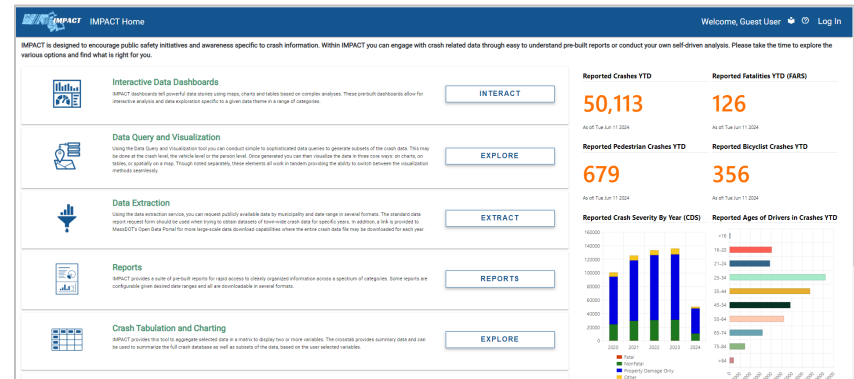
IMPACT IMPACT Home

Welcome, Guest User Log In

IMPACT is designed to encourage public safety initiatives and awareness specific to crash information. Within IMPACT you can engage with crash related data through easy to understand pre-built reports or conduct your own self-driven analysis. Please take the time to explore the various options and find what is right for you.

Interactive Data Dashboards

IMPACT dashboards tell powerful data stories using maps, charts and tables based on complex analyses. These prebuilt dashboards allow for interactive analysis and data exploration specific to a given data theme in a range of categories.

INTERACT

Data Query and Visualization

Using the Data Query and Visualization tool you can conduct simple to sophisticated data queries to generate subsets of the crash data. This may be done at the crash level, the vehicle level or the person level. Once generated you can then visualize the data in three core ways: on charts, on tables, or spatially on a map. Though noted separately, these elements all work in tandem providing the ability to switch between the visualization methods seamlessly.

EXPLORE

Data Extraction

Using the data extraction service, you can request publicly available data by municipality and date range in several formats. The standard data report request form should be used when trying to obtain datasets of town-wide crash data for specific years. In addition, a link is provided to MassDOT's Open Data Portal for more large-scale data download capabilities where the entire crash data file may be downloaded for each year.

EXTRACT

Reports

IMPACT provides a suite of pre-built reports for rapid access to cleanly organized information across a spectrum of categories. Some reports are configurable given desired date ranges and all are downloadable in several formats.

REPORTS

Crash Tabulation and Charting

IMPACT provides this tool to aggregate selected data in a matrix to display two or more variables. The crosstab provides summary data and can be used to summarize the full crash database as well as subsets of the data, based on the user selected variables.

EXPLORE

Reported Crashes YTD

50,113

As of Tue Jun 11 2024

Reported Fatalities YTD (FARS)

126

As of Tue Jun 11 2024

Reported Pedestrian Crashes YTD

679

As of Tue Jun 11 2024

Reported Bicyclist Crashes YTD

356

As of Tue Jun 11 2024

Reported Crash Severity By Year (CDS)

160000
140000
120000
100000
80000
60000
40000
20000
0

2020 2021 2022 2023 2024

Total
Nonfatal
Property Damage Only
Other

Reported Ages of Drivers in Crashes YTD

<16
16-20
21-24
25-34
35-44
45-54
55-64
65-74
75-84
>84